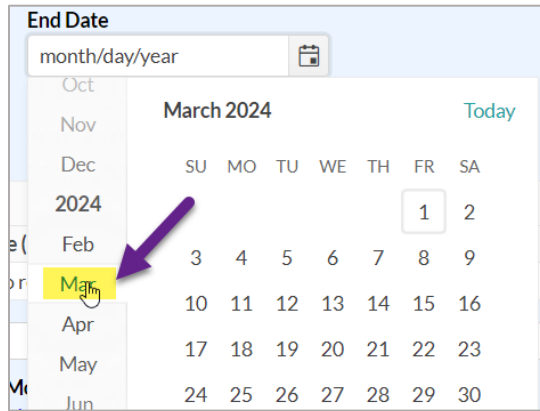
End Date

month/day/year

Oct
Nov
Dec
2024
Feb
Mar
Apr
May
Jun

March 2024

Today

| SU | MO | TU | WE | TH | FR | SA |
|---|---|---|---|---|---|---|
| | | | | | 1 | 2 |
| 3 | 4 | 5 | 6 | 7 | 8 | 9 |
| 10 | 11 | 12 | 13 | 14 | 15 | 16 |
| 17 | 18 | 19 | 20 | 21 | 22 | 23 |
| 24 | 25 | 26 | 27 | 28 | 29 | 30 |

e (

o r

Mo